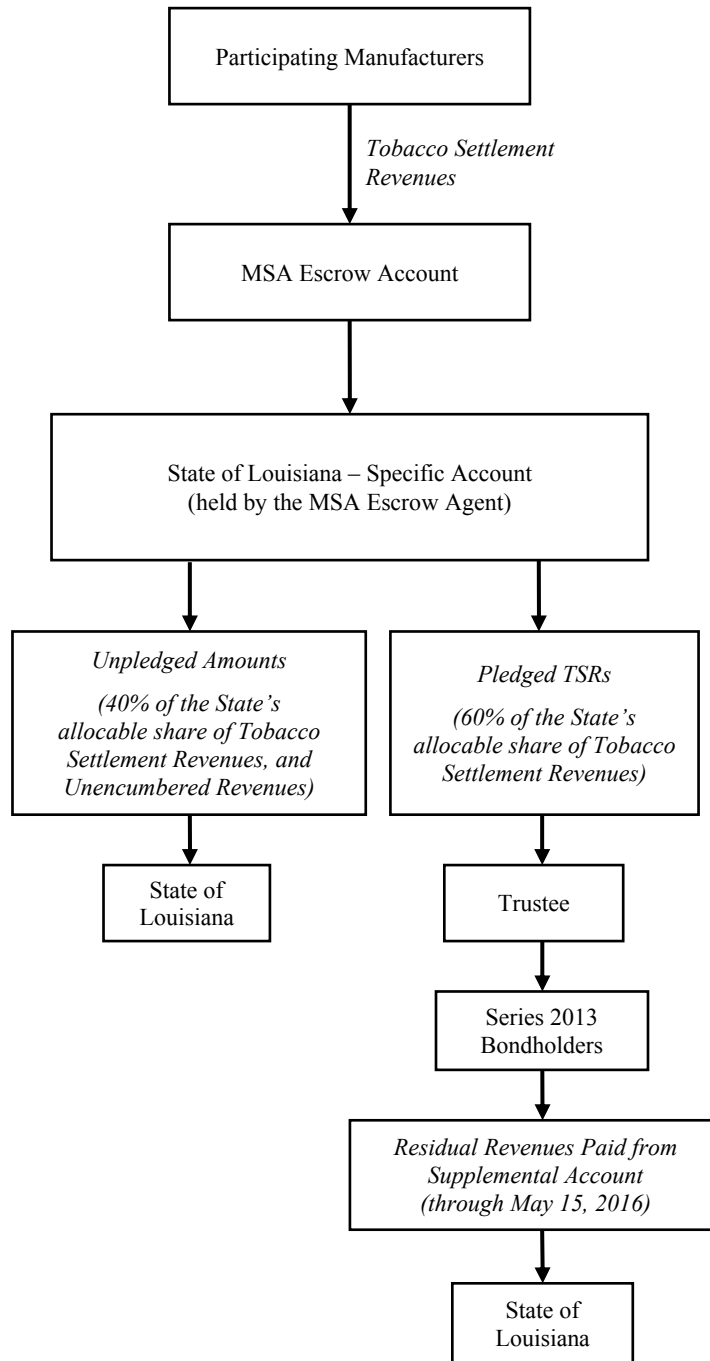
Participating Manufacturers

Tobacco Settlement Revenues

MSA Escrow Account

State of Louisiana – Specific Account (held by the MSA Escrow Agent)

Unpledged Amounts

(40% of the State's allocable share of Tobacco Settlement Revenues, and Unencumbered Revenues)

State of Louisiana

Pledged TSRs

(60% of the State's allocable share of Tobacco Settlement Revenues)

Trustee

Series 2013 Bondholders

Residual Revenues Paid from Supplemental Account (through May 15, 2016)

State of Louisiana